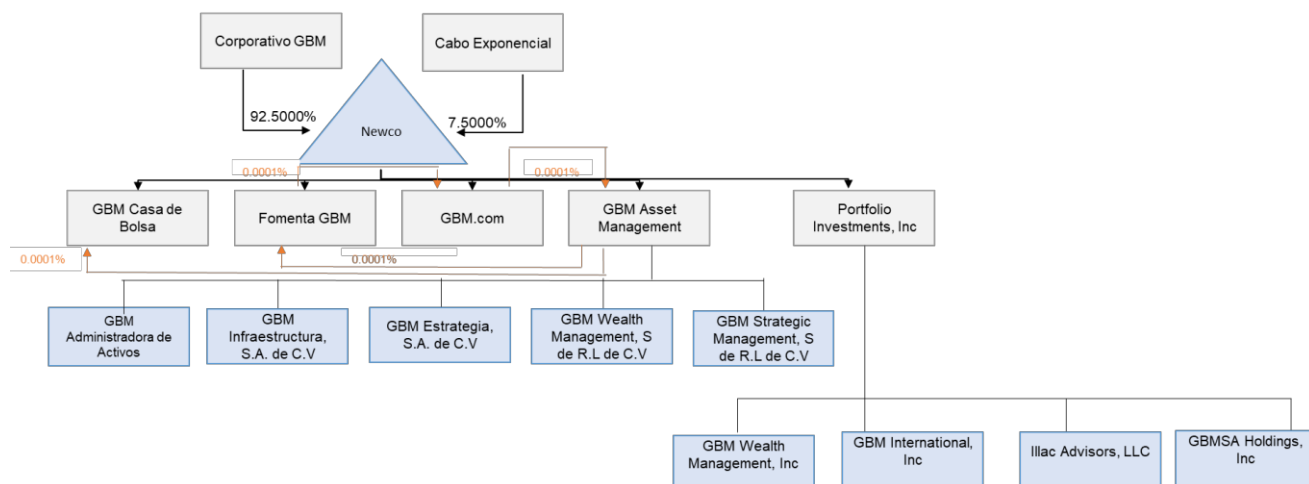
Corporativo GBM

Cabo Exponencial

92.5000%

7.5000%

Newco

0.0001%

0.0001%

GBM Casa de Bolsa

Fomenta GBM

GBM.com

GBM Asset Management

Portfolio Investments, Inc

0.0001%

0.0001%

GBM Administradora de Activos

GBM Infraestructura, S.A. de C.V

GBM Estrategia, S.A. de C.V

GBM Wealth Management, S de R.L de C.V

GBM Strategic Management, S de R.L de C.V

GBM Wealth Management, Inc

GBM International, Inc

Illac Advisors, LLC

GBMSA Holdings, Inc